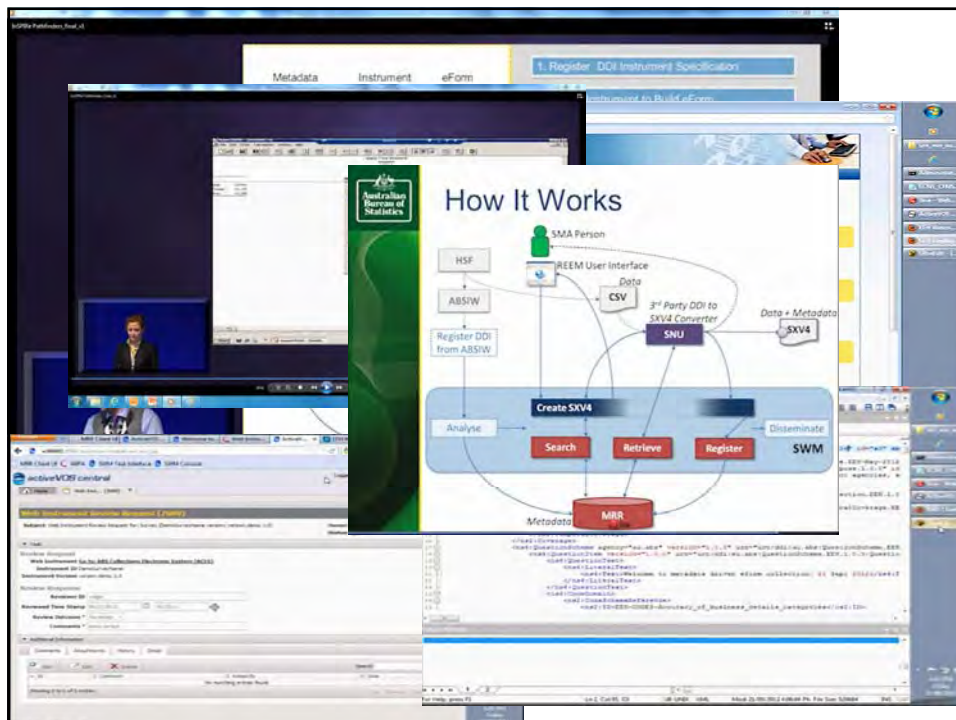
Metadata

Instrument

eForm

1. Register DDI Instrument Specification

Australian Bureau of Statistics

How It Works

SMA Person

HSF

REEM User Interface

Data

CSV

ABSIW

3rd Party DDI to SXV4 Converter

Data + Metadata

SXV4

SNU

Register DDI from ABSIW

Create SXV4

Analyse

Disseminate

Search

Retrieve

Register

SWM

Metadata

MRR

activeVOS central

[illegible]